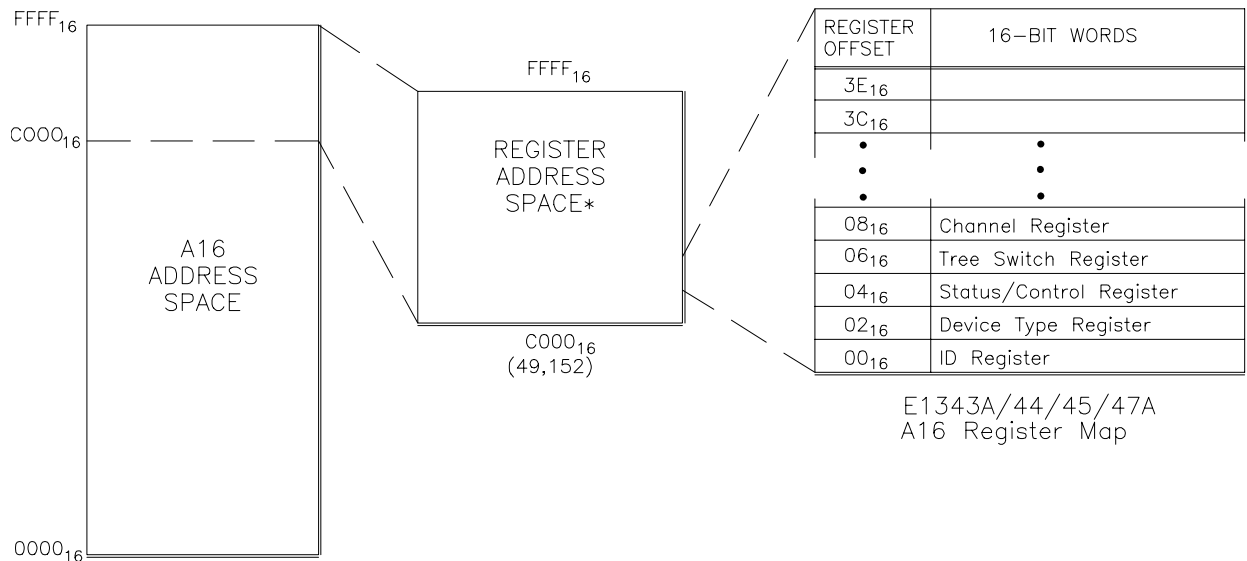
$FFFF_{16}$

$C000_{16}$

A16 ADDRESS SPACE

$0000_{16}$

$FFFF_{16}$

REGISTER ADDRESS SPACE*

$C000_{16}$
(49,152)

| REGISTER OFFSET | 16–BIT WORDS |
|---|---|
| $3E_{16}$ | |
| $3C_{16}$ | |
| • | • |
| • | • |
| • | • |
| $08_{16}$ | Channel Register |
| $06_{16}$ | Tree Switch Register |
| $04_{16}$ | Status/Control Register |
| $02_{16}$ | Device Type Register |
| $00_{16}$ | ID Register |

E1343A/44/45/47A
A16 Register Map